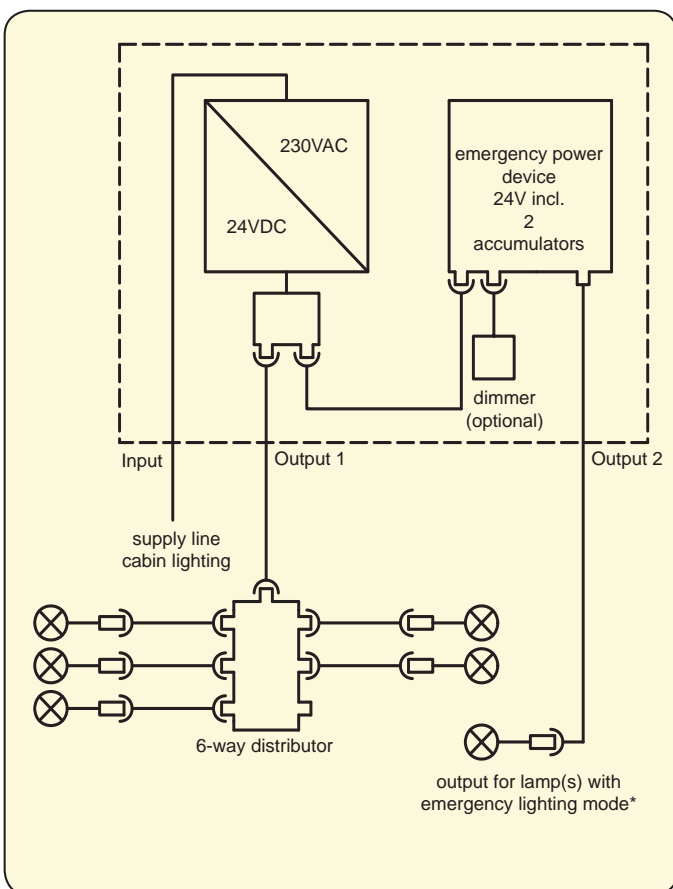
230VAC

24VDC

emergency power device 24V incl. 2 accumulators

dimmer (optional)

Input

Output 1

Output 2

supply line cabin lighting

6-way distributor

output for lamp(s) with emergency lighting mode*